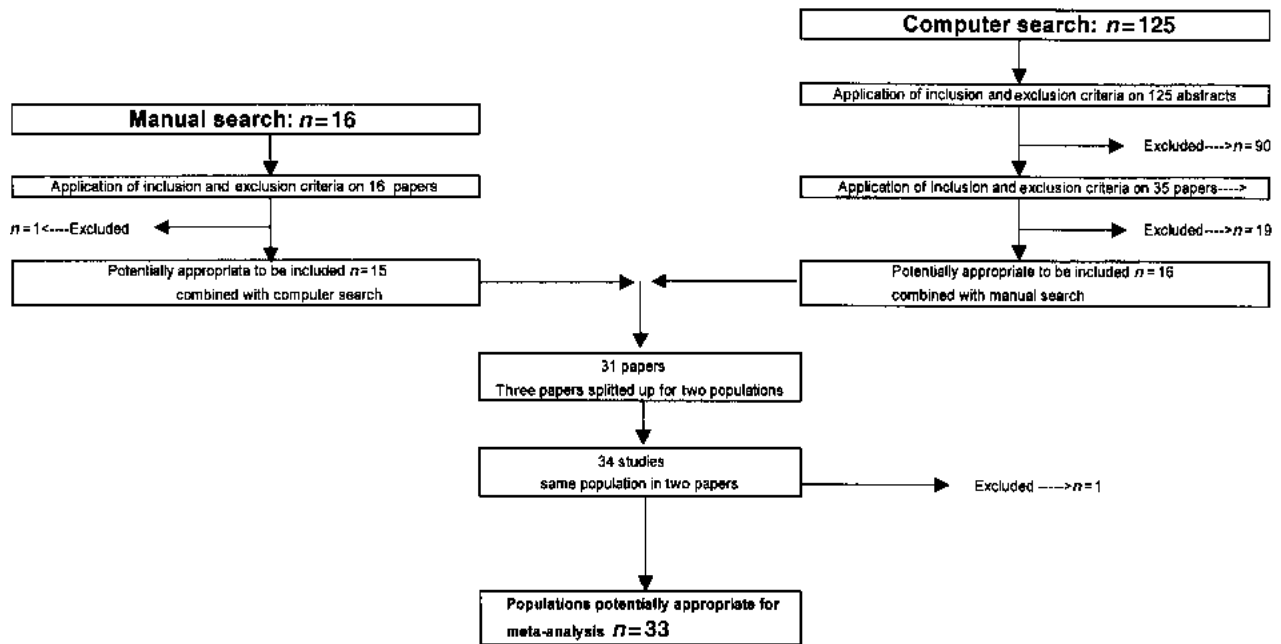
Computer search: $n=125$

Manual search: $n=16$

Application of inclusion and exclusion criteria on 125 abstracts

Excluded---->$n=90$

Application of inclusion and exclusion criteria on 16 papers

Application of inclusion and exclusion criteria on 35 papers---->

$n=1$<----Excluded

Excluded---->$n=19$

Potentially appropriate to be included $n=15$ combined with computer search

Potentially appropriate to be included $n=16$ combined with manual search

31 papers
Three papers splitted up for two populations

34 studies
same population in two papers

Excluded ---->$n=1$

Populations potentially appropriate for meta-analysis $n=33$